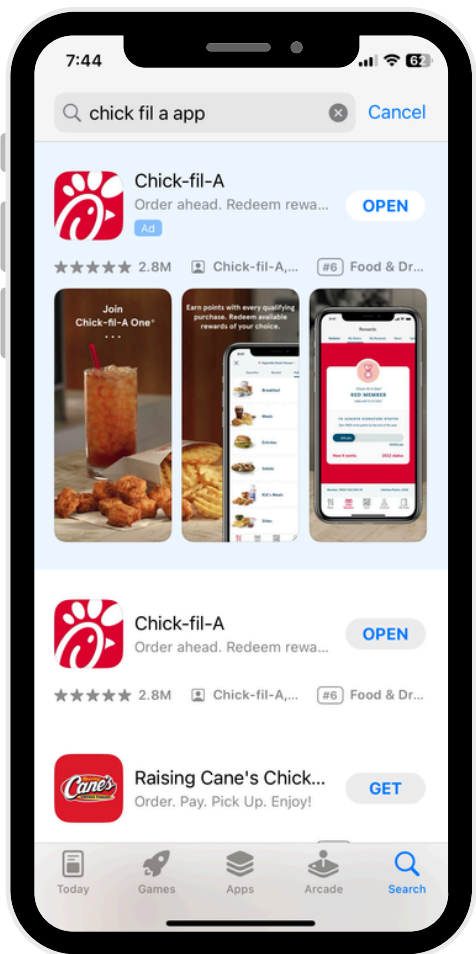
7:44

62

chick fil a app

Cancel

Chick-fil-A

Order ahead. Redeem rewa...

Ad

OPEN

2.8M

Chick-fil-A,...

#6 Food & Dr...

Join Chick-fil-A One®

Earn points with every qualifying purchase. Redeem available rewards of your choice.

Breakfast

Meals

Entrées

Salads

Kid's Meals

Sides

Rewards

RED MEMBER

Chick-fil-A

Order ahead. Redeem rewa...

OPEN

2.8M

Chick-fil-A,...

#6 Food & Dr...

Raising Cane's Chick...

Order. Pay. Pick Up. Enjoy!

GET

Cane's

Today

Games

Apps

Arcade

Search